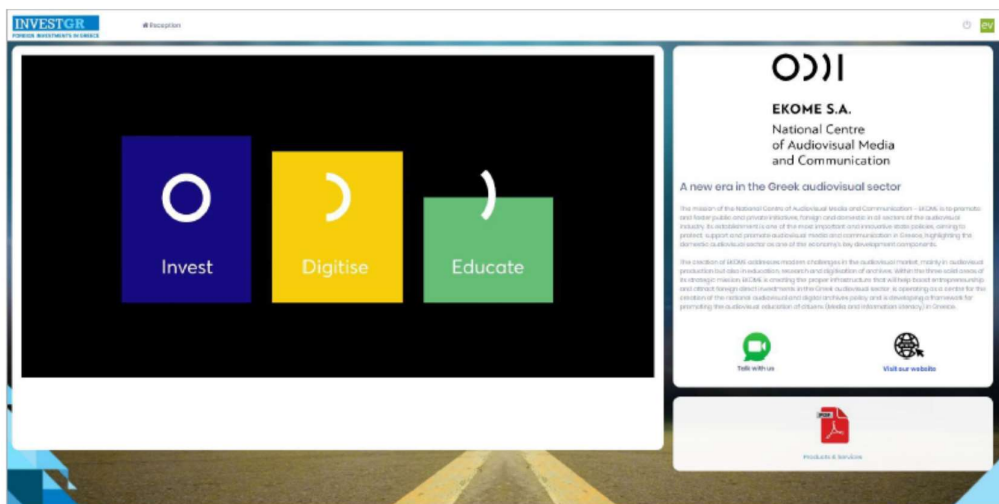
INVESTGR
FOREIGN INVESTMENTS IN GREECE

Reception

ev

Invest

Digitise

Educate

EKOME S.A.
National Centre of Audiovisual Media and Communication

A new era in the Greek audiovisual sector

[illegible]

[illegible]

Talk with us

Visit our website

Products & Services